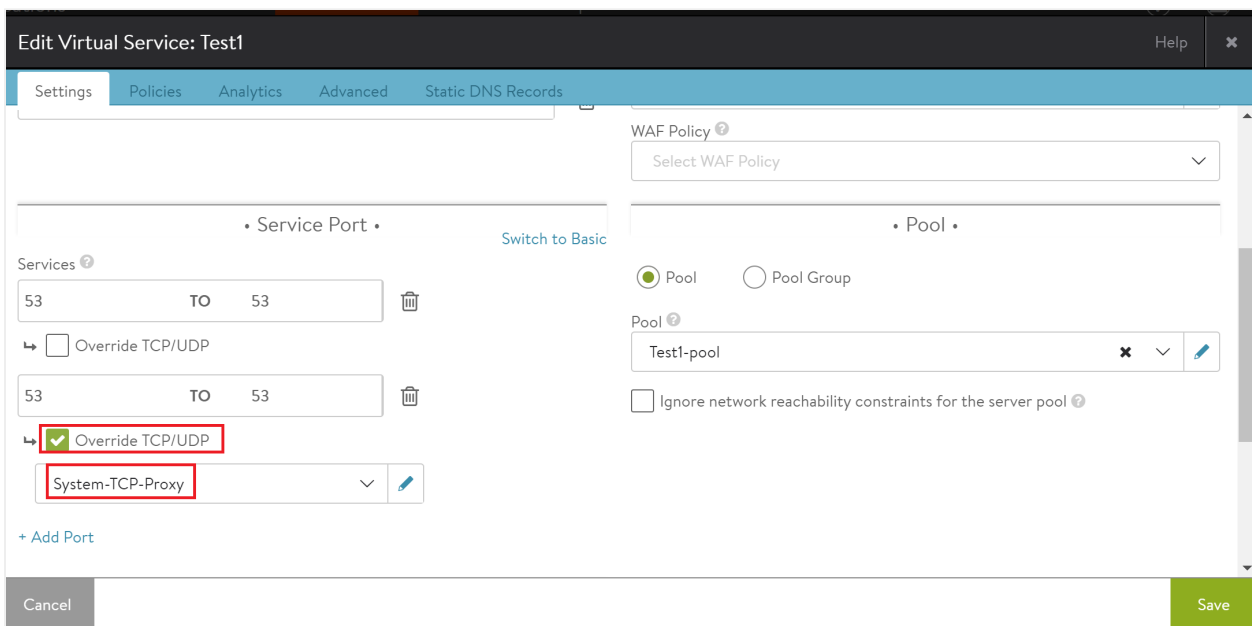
Edit Virtual Service: Test1
Help
×

Settings Policies Analytics Advanced Static DNS Records

WAF Policy
Select WAF Policy

• Service Port •
Switch to Basic
Services
53 TO 53
Override TCP/UDP
53 TO 53
Override TCP/UDP
System-TCP-Proxy
+ Add Port

• Pool •
Pool
Pool Group
Pool
Test1-pool
Ignore network reachability constraints for the server pool

Cancel
Save